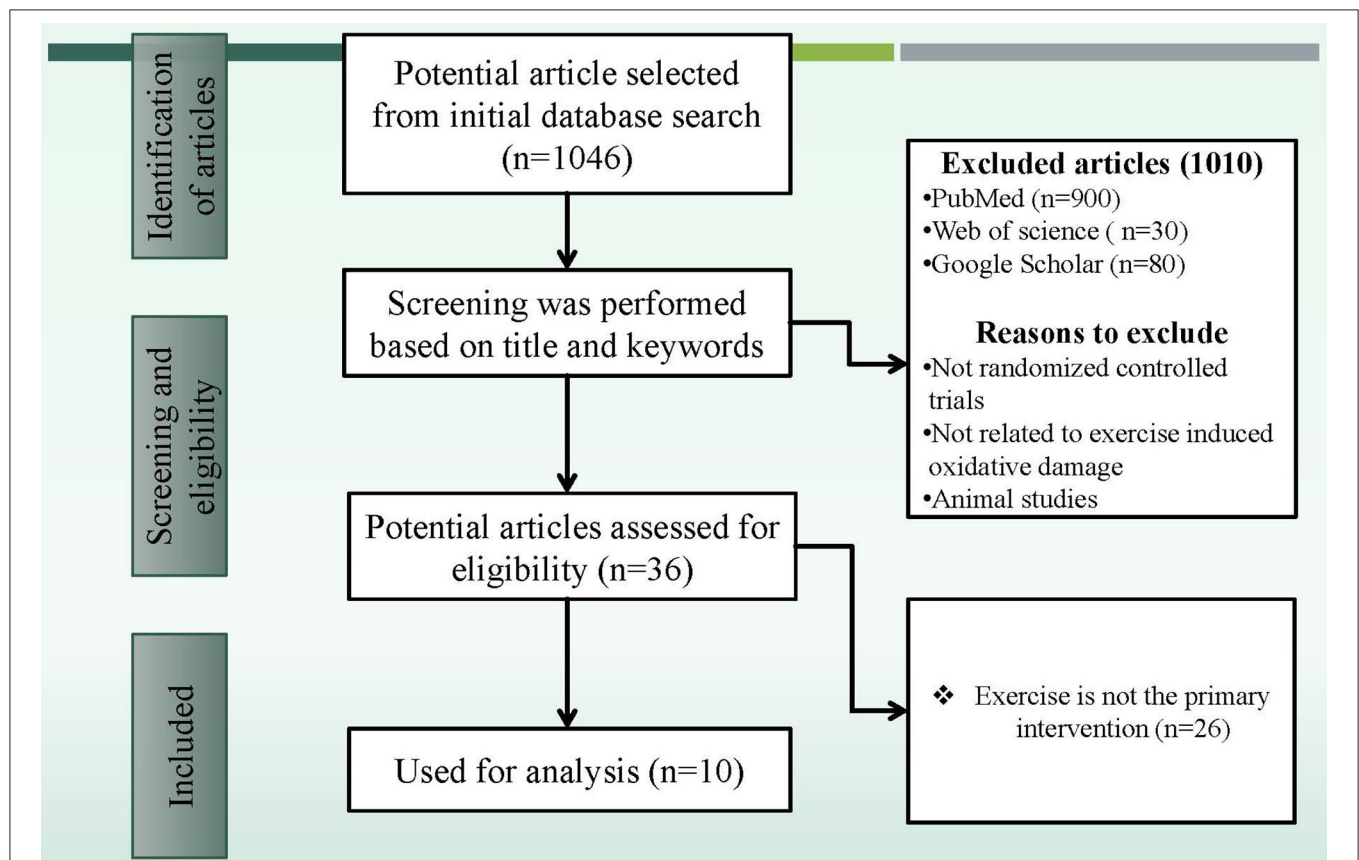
Identification of articles

Potential article selected from initial database search (n=1046)

Excluded articles (1010)
•PubMed (n=900)
•Web of science ( n=30)
•Google Scholar (n=80)

Reasons to exclude
•Not randomized controlled trials
•Not related to exercise induced oxidative damage
•Animal studies

Screening and eligibility

Screening was performed based on title and keywords

Potential articles assessed for eligibility (n=36)

Included

❖ Exercise is not the primary intervention (n=26)

Used for analysis (n=10)